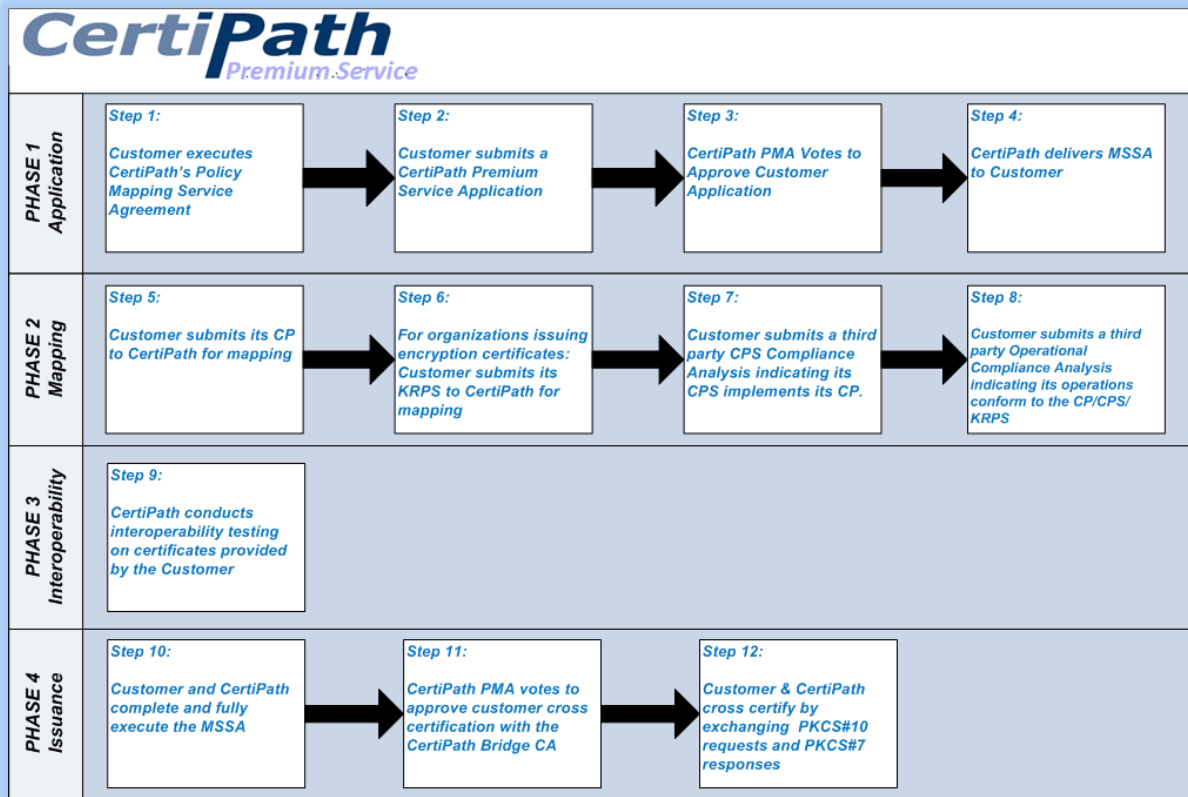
CertiPath
Premium Service

PHASE 1
Application

Step 1:
Customer executes CertiPath's Policy Mapping Service Agreement

Step 2:
Customer submits a CertiPath Premium Service Application

Step 3:
CertiPath PMA Votes to Approve Customer Application

Step 4:
CertiPath delivers MSSA to Customer

PHASE 2
Mapping

Step 5:
Customer submits its CP to CertiPath for mapping

Step 6:
For organizations issuing encryption certificates: Customer submits its KRPS to CertiPath for mapping

Step 7:
Customer submits a third party CPS Compliance Analysis indicating its CPS implements its CP.

Step 8:
Customer submits a third party Operational Compliance Analysis indicating its operations conform to the CP/CPS/ KRPS

PHASE 3
Interoperability

Step 9:
CertiPath conducts interoperability testing on certificates provided by the Customer

PHASE 4
Issuance

Step 10:
Customer and CertiPath complete and fully execute the MSSA

Step 11:
CertiPath PMA votes to approve customer cross certification with the CertiPath Bridge CA

Step 12:
Customer & CertiPath cross certify by exchanging PKCS#10 requests and PKCS#7 responses